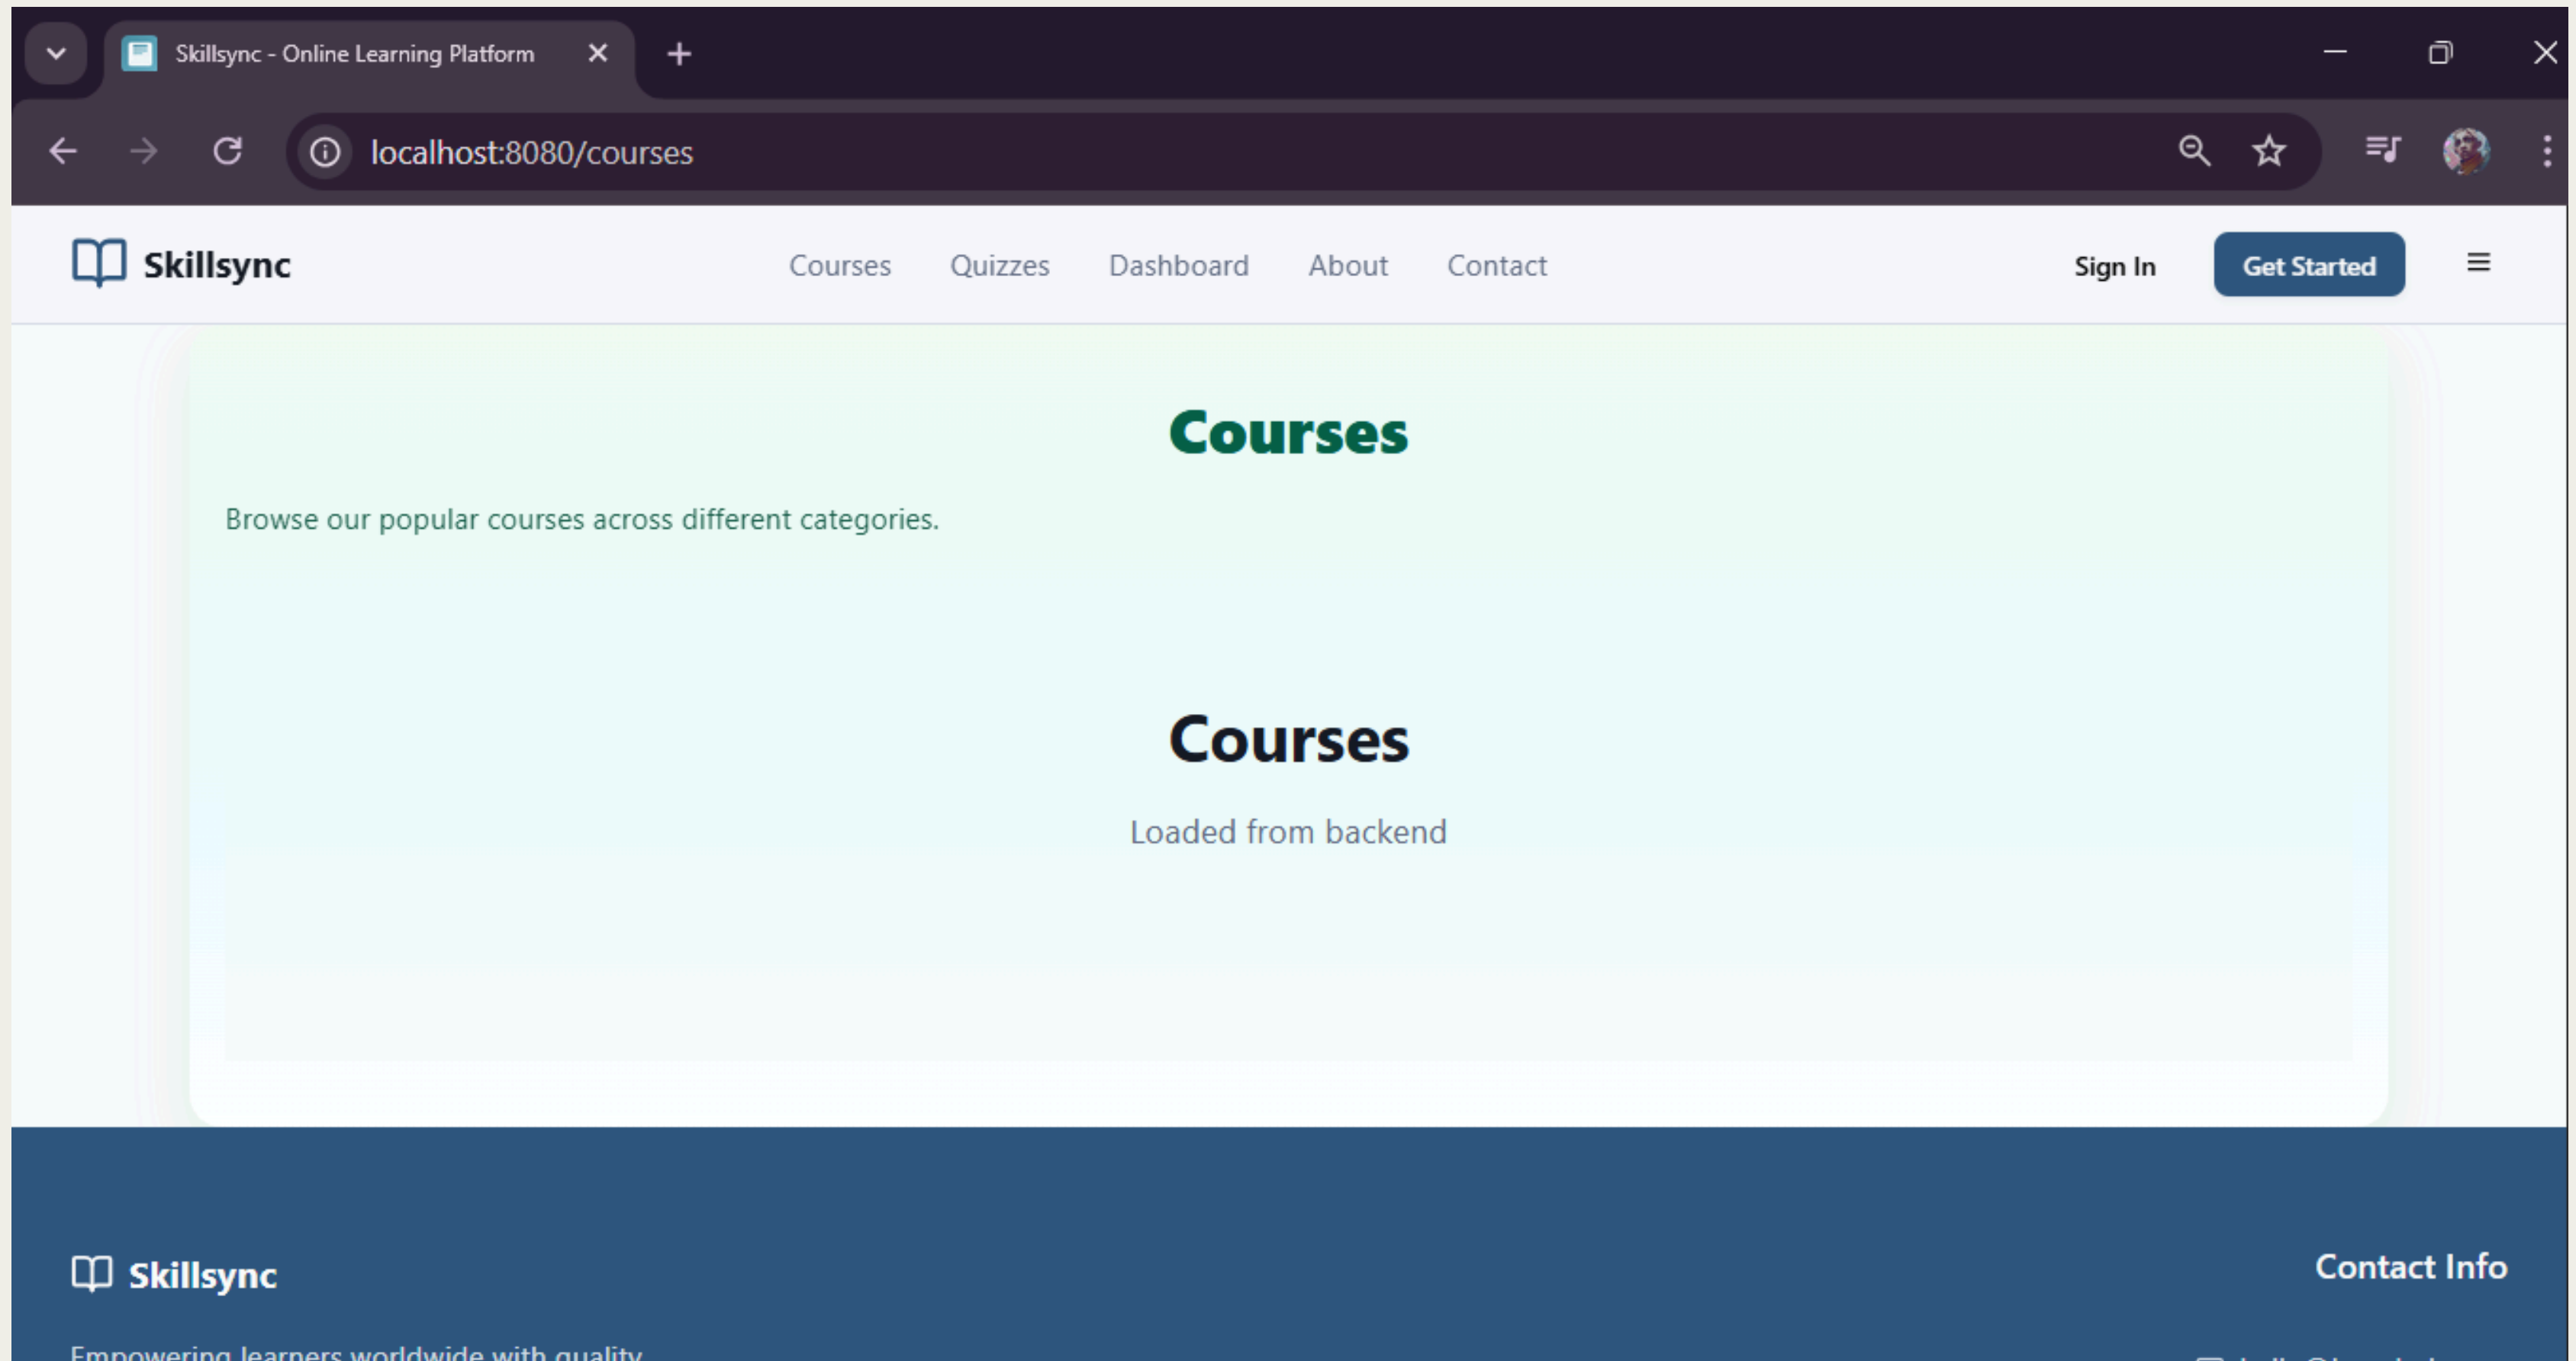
Skillsync - Online Learning Platform

localhost:8080/courses

Skillsync

Courses Quizzes Dashboard About Contact

Sign In

Get Started

Courses

Browse our popular courses across different categories.

Courses

Loaded from backend

Skillsync

Contact Info

Empowering learners worldwide with quality

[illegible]